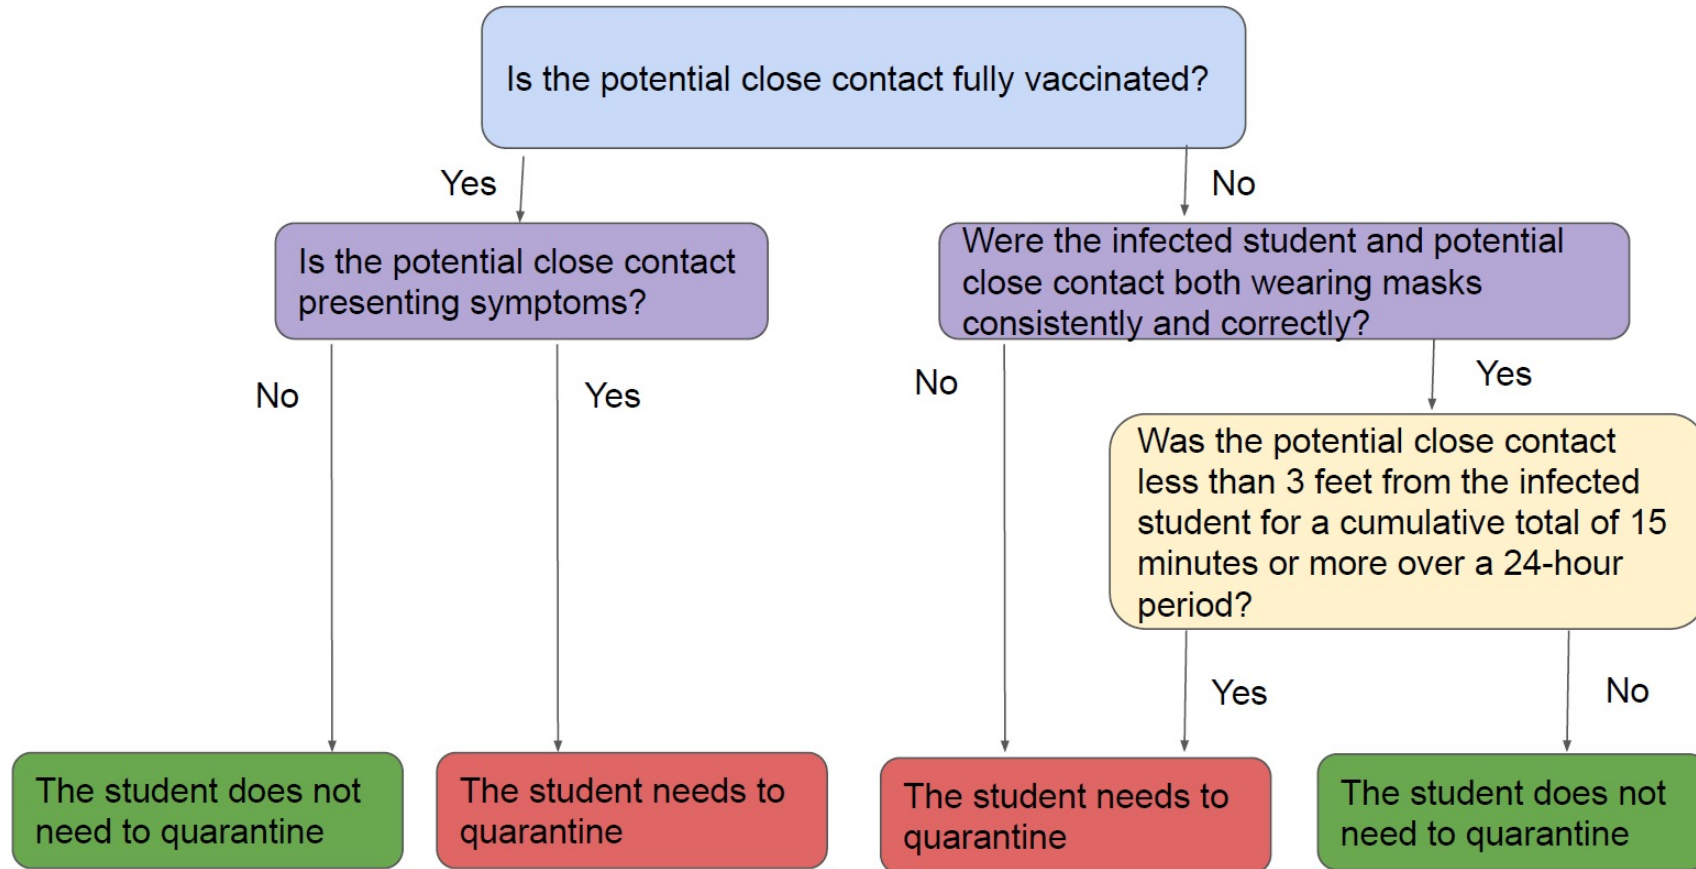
Is the potential close contact fully vaccinated?

Yes

No

Is the potential close contact presenting symptoms?

Were the infected student and potential close contact both wearing masks consistently and correctly?

No

Yes

No

Yes

Was the potential close contact less than 3 feet from the infected student for a cumulative total of 15 minutes or more over a 24-hour period?

Yes

No

The student does not need to quarantine

The student needs to quarantine

The student needs to quarantine

The student does not need to quarantine